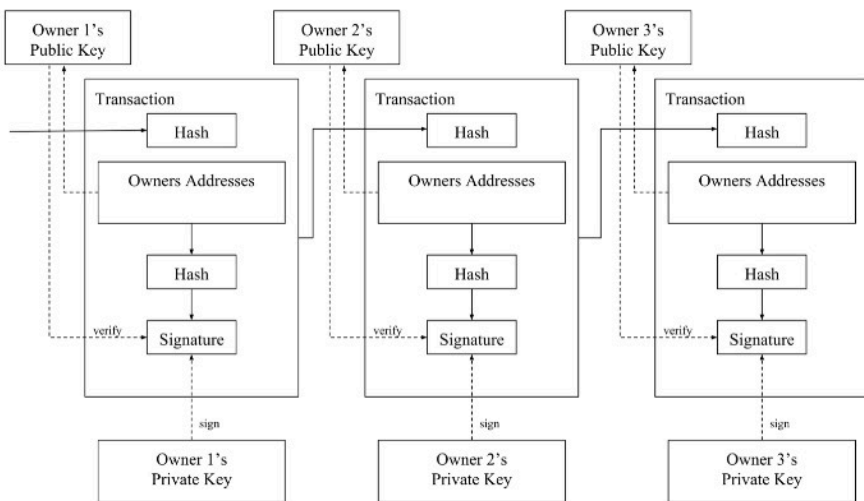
Owner 1's Public Key

Owner 2's Public Key

Owner 3's Public Key

Transaction

Hash

Owners Addresses

Hash

verify

Signature

sign

Transaction

Hash

Owners Addresses

Hash

verify

Signature

sign

Transaction

Hash

Owners Addresses

Hash

verify

Signature

sign

Owner 1's Private Key

Owner 2's Private Key

Owner 3's Private Key